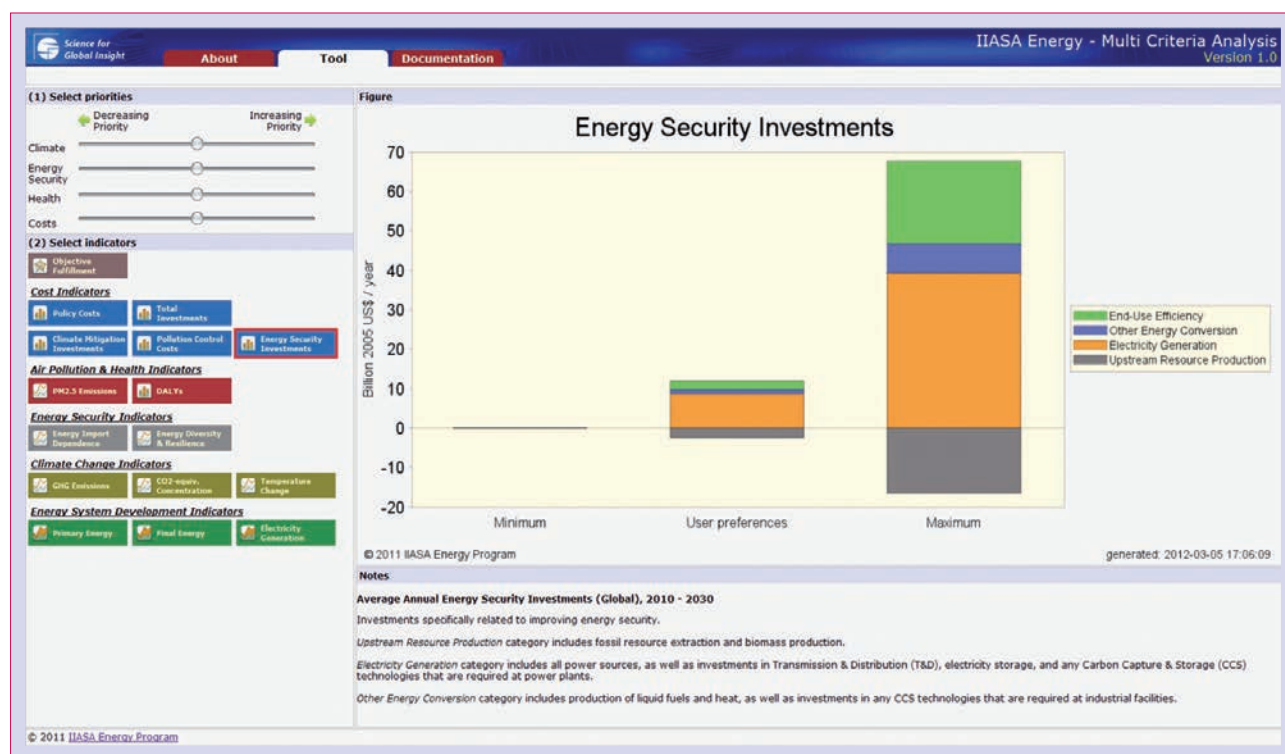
Science for Global Insight

About | Tool | Documentation

IIASA Energy - Multi Criteria Analysis
Version 1.0

(1) Select priorities

Decreasing Priority
Increasing Priority

Climate
Energy Security
Health
Costs

(2) Select indicators

Objective Fulfillment

Cost Indicators

Policy Costs
Total Investments
Climate Mitigation Investments
Pollution Control Costs
Energy Security Investments

Air Pollution & Health Indicators

PM2.5 Emissions
DALYs

Energy Security Indicators

Energy Import Dependence
Energy Diversity & Resilience

Climate Change Indicators

GHG Emissions
CO2-equiv. Concentration
Temperature Change

Energy System Development Indicators

Primary Energy
Final Energy
Electricity Generation

Figure

Energy Security Investments

Billion 2005 US$ / year

70
60
50
40
30
20
10
0
-10
-20

Minimum
User preferences
Maximum

End-Use Efficiency
Other Energy Conversion
Electricity Generation
Upstream Resource Production

© 2011 IIASA Energy Program
generated: 2012-03-05 17:06:09

Notes

Average Annual Energy Security Investments (Global), 2010 - 2030

Investments specifically related to improving energy security.

Upstream Resource Production category includes fossil resource extraction and biomass production.

Electricity Generation category includes all power sources, as well as investments in Transmission & Distribution (T&D), electricity storage, and any Carbon Capture & Storage (CCS) technologies that are required at power plants.

Other Energy Conversion category includes production of liquid fuels and heat, as well as investments in any CCS technologies that are required at industrial facilities.

© 2011 IIASA Energy Program